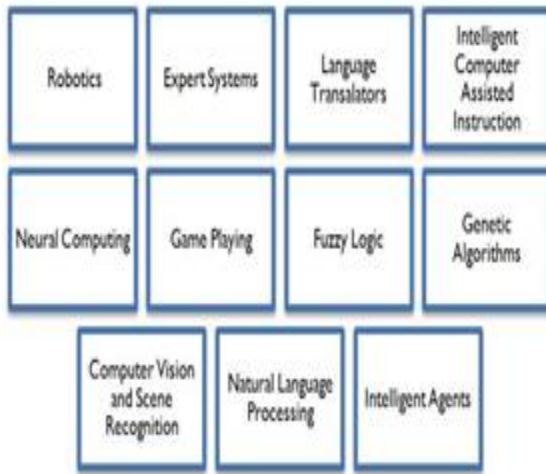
Robotics

Expert Systems

Language Translators

Intelligent Computer Assisted Instruction

Neural Computing

Game Playing

Fuzzy Logic

Genetic Algorithms

Computer Vision and Scene Recognition

Natural Language Processing

Intelligent Agents